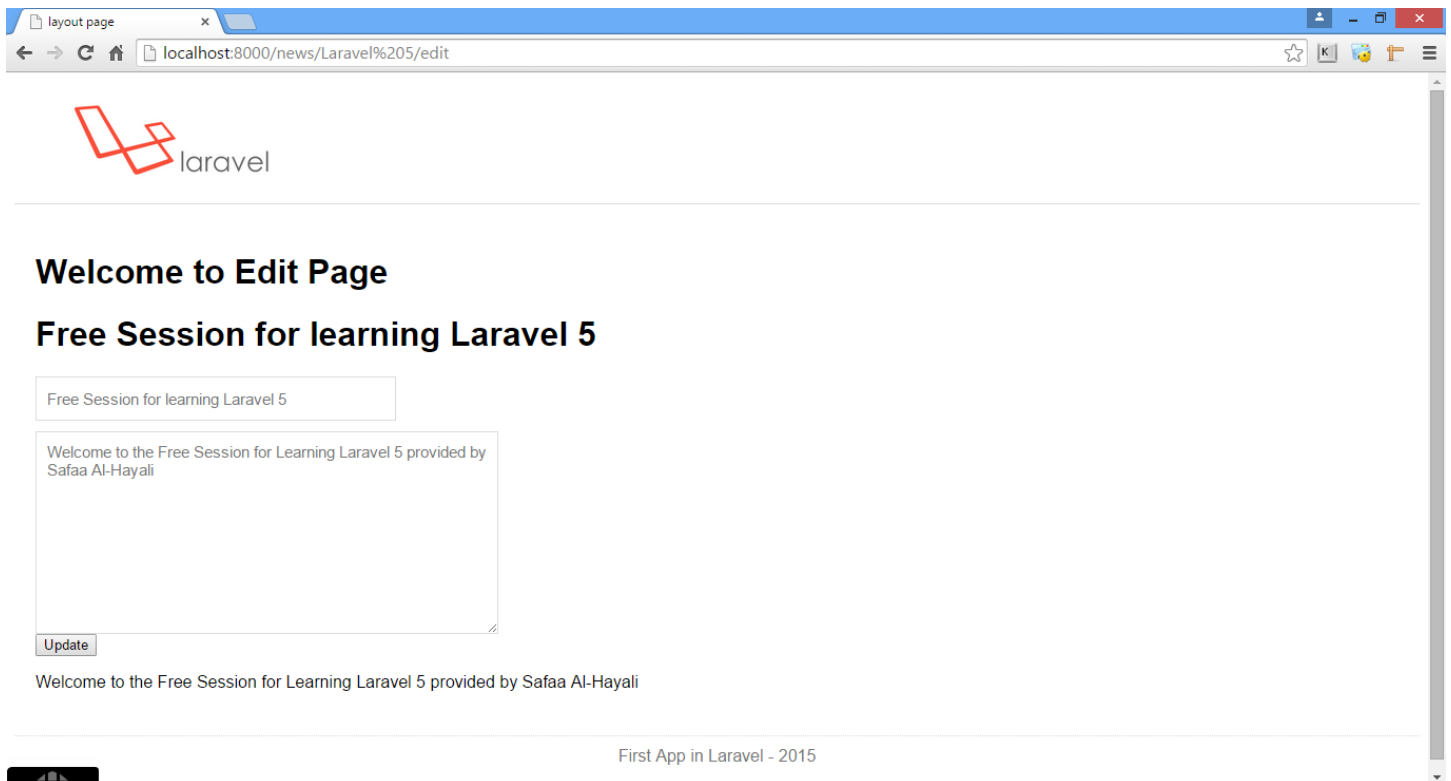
layout page ×

localhost:8000/news/Laravel%205/edit

laravel

Welcome to Edit Page

Free Session for learning Laravel 5

Free Session for learning Laravel 5

Welcome to the Free Session for Learning Laravel 5 provided by Safaa Al-Hayali

Update

Welcome to the Free Session for Learning Laravel 5 provided by Safaa Al-Hayali

First App in Laravel - 2015